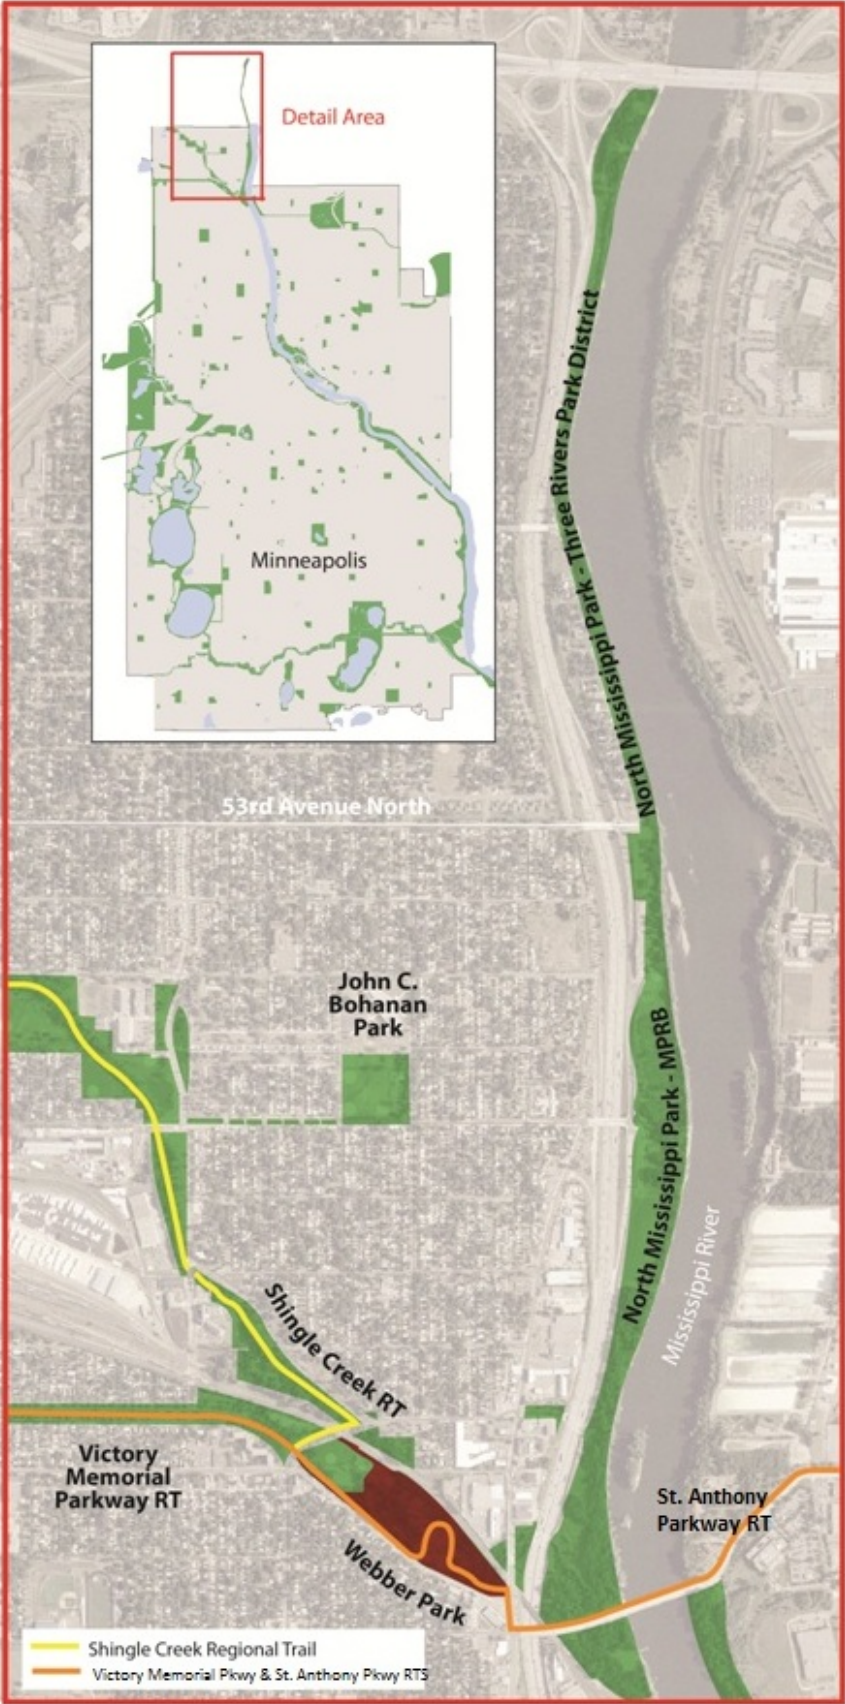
Detail Area

Minneapolis

North Mississippi Park - Three Rivers Park District

53rd Avenue North

John C. Bohanan Park

North Mississippi Park - MPRB

Mississippi River

Shingle Creek RT

Victory Memorial Parkway RT

St. Anthony Parkway RT

Webber Park

Shingle Creek Regional Trail
Victory Memorial Pkwy & St. Anthony Pkwy RTS